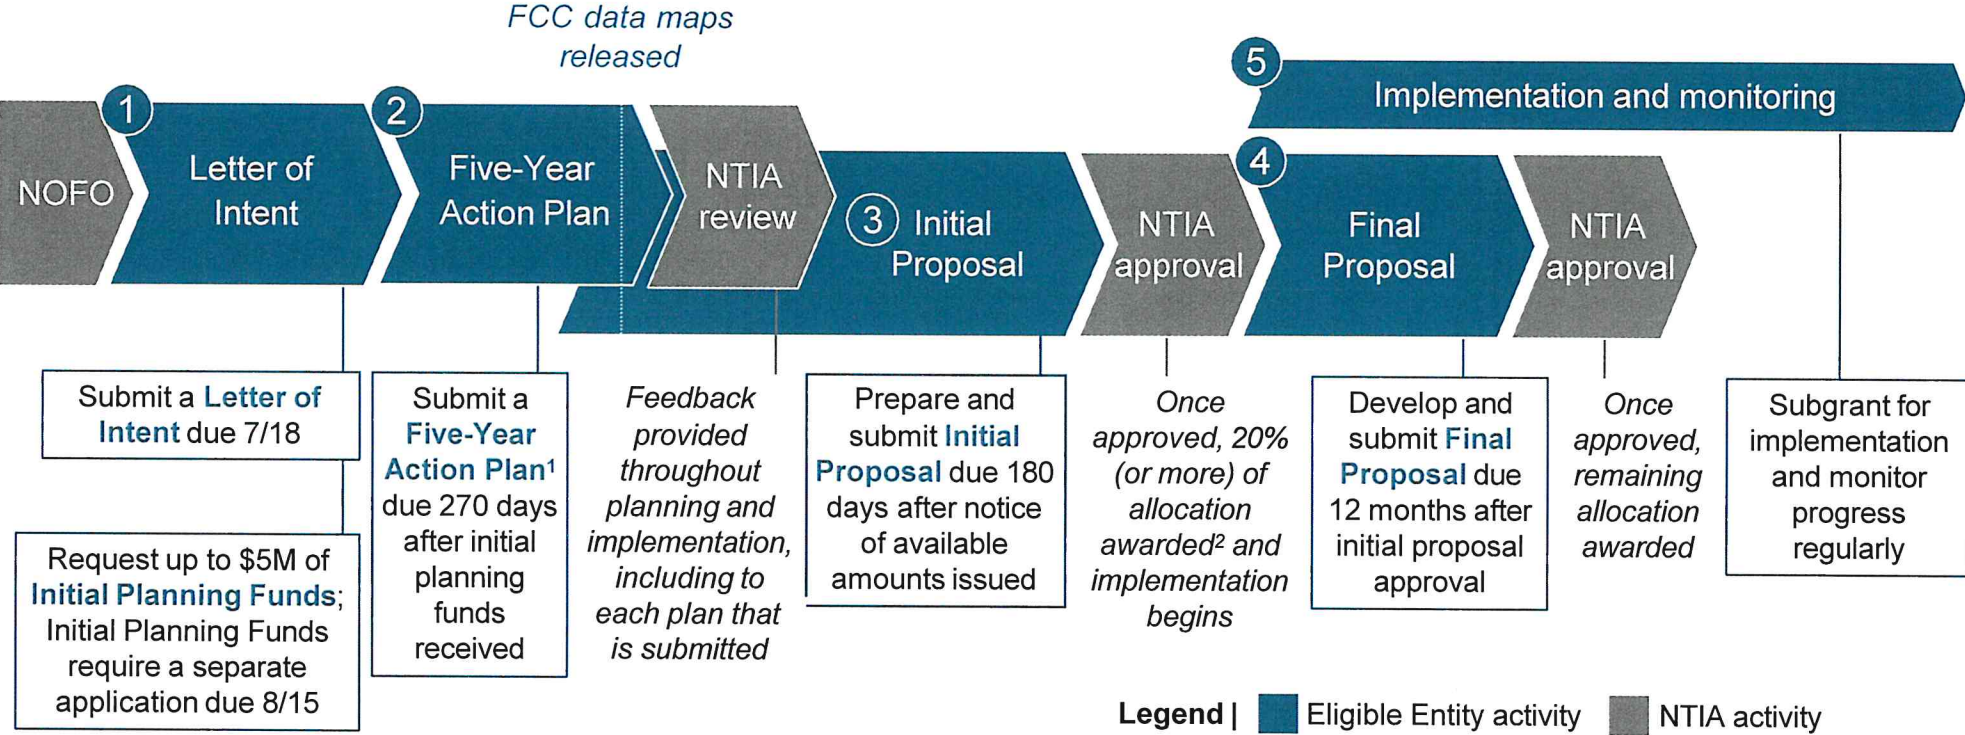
FCC data maps released

5 Implementation and monitoring

NOFO

1 Letter of Intent

2 Five-Year Action Plan

NTIA review

3 Initial Proposal

NTIA approval

4 Final Proposal

NTIA approval

Submit a Letter of Intent due 7/18

Request up to $5M of Initial Planning Funds; Initial Planning Funds require a separate application due 8/15

Submit a Five-Year Action Plan$^1$ due 270 days after initial planning funds received

Feedback provided throughout planning and implementation, including to each plan that is submitted

Prepare and submit Initial Proposal due 180 days after notice of available amounts issued

Once approved, 20% (or more) of allocation awarded$^2$ and implementation begins

Develop and submit Final Proposal due 12 months after initial proposal approval

Once approved, remaining allocation awarded

Subgrant for implementation and monitor progress regularly

Legend | Eligible Entity activity NTIA activity